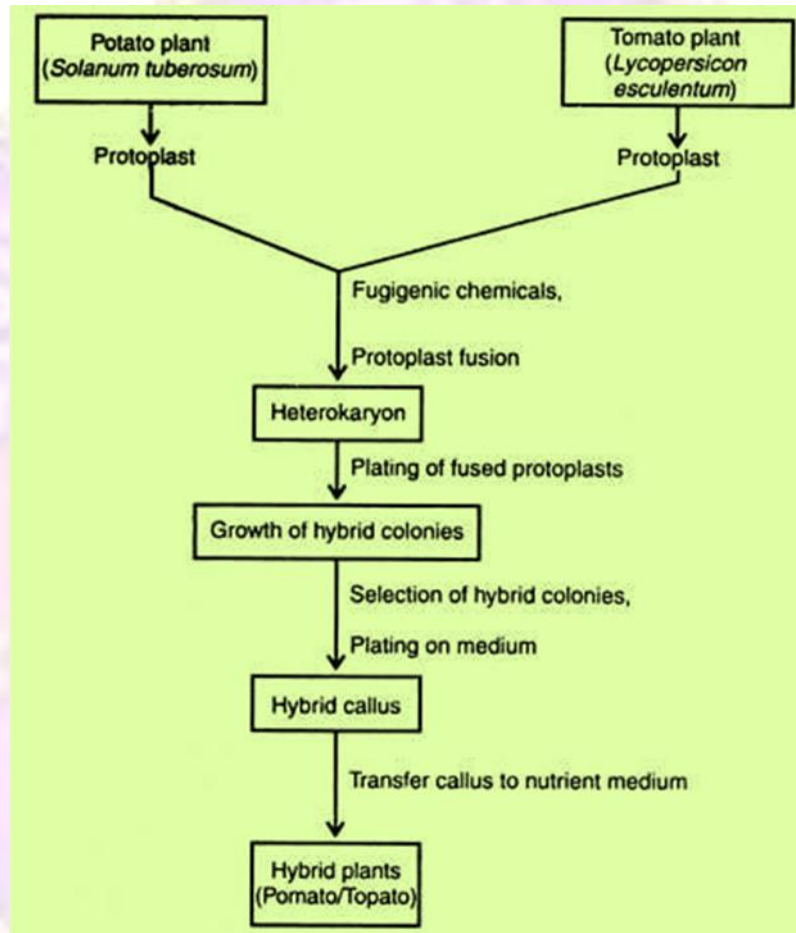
Potato plant
(Solanum tuberosum)

Tomato plant
(Lycopersicon esculentum)

Protoplast

Protoplast

Fugigenic chemicals,

Protoplast fusion

Heterokaryon

Plating of fused protoplasts

Growth of hybrid colonies

Selection of hybrid colonies,

Plating on medium

Hybrid callus

Transfer callus to nutrient medium

Hybrid plants
(Pomato/Topato)